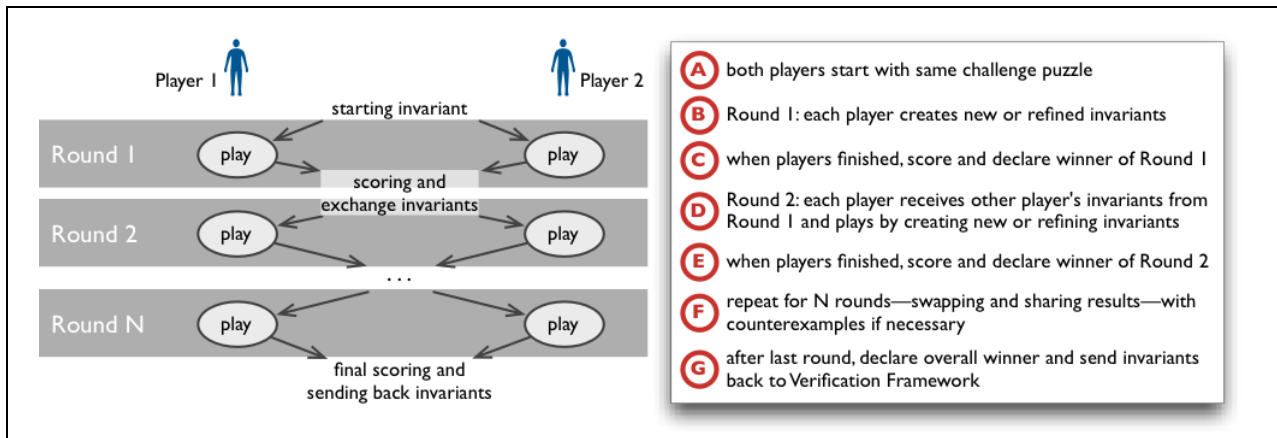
Player 1

Player 2

starting invariant

Round 1

play

play

scoring and exchange invariants

Round 2

play

play

. . .

Round N

play

play

final scoring and sending back invariants

A both players start with same challenge puzzle

B Round 1: each player creates new or refined invariants

C when players finished, score and declare winner of Round 1

D Round 2: each player receives other player's invariants from Round 1 and plays by creating new or refining invariants

E when players finished, score and declare winner of Round 2

F repeat for N rounds—swapping and sharing results—with counterexamples if necessary

G after last round, declare overall winner and send invariants back to Verification Framework